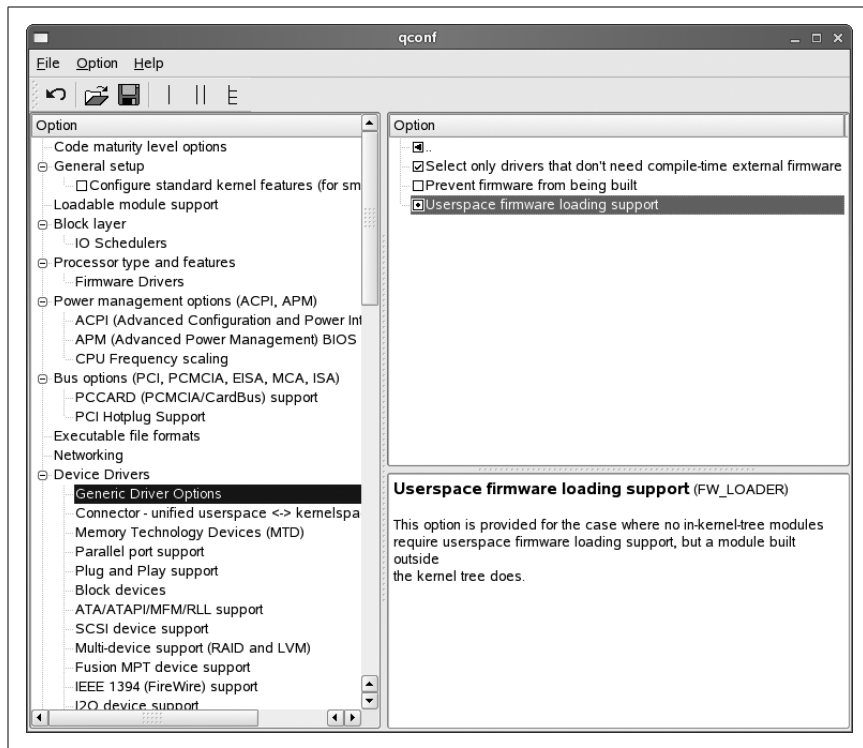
qconf

File Option Help

Option
Code maturity level options
General setup
Configure standard kernel features (for sm
Loadable module support
Block layer
IO Schedulers
Processor type and features
Firmware Drivers
Power management options (ACPI, APM)
ACPI (Advanced Configuration and Power Int
APM (Advanced Power Management) BIOS
CPU Frequency scaling
Bus options (PCI, PCMCIA, EISA, MCA, ISA)
PCCARD (PCMCIA/CardBus) support
PCI Hotplug Support
Executable file formats
Networking
Device Drivers
Generic Driver Options
Connector - unified userspace <-> kernelspa
Memory Technology Devices (MTD)
Parallel port support
Plug and Play support
Block devices
ATA/ATAPI/MFM/RLL support
SCSI device support
Multi-device support (RAID and LVM)
Fusion MPT device support
IEEE 1394 (FireWire) support
I2O device support

Option
..
Select only drivers that don't need compile-time external firmware
Prevent firmware from being built
Userspace firmware loading support

Userspace firmware loading support (FW_LOADER)

This option is provided for the case where no in-kernel-tree modules require userspace firmware loading support, but a module built outside
the kernel tree does.